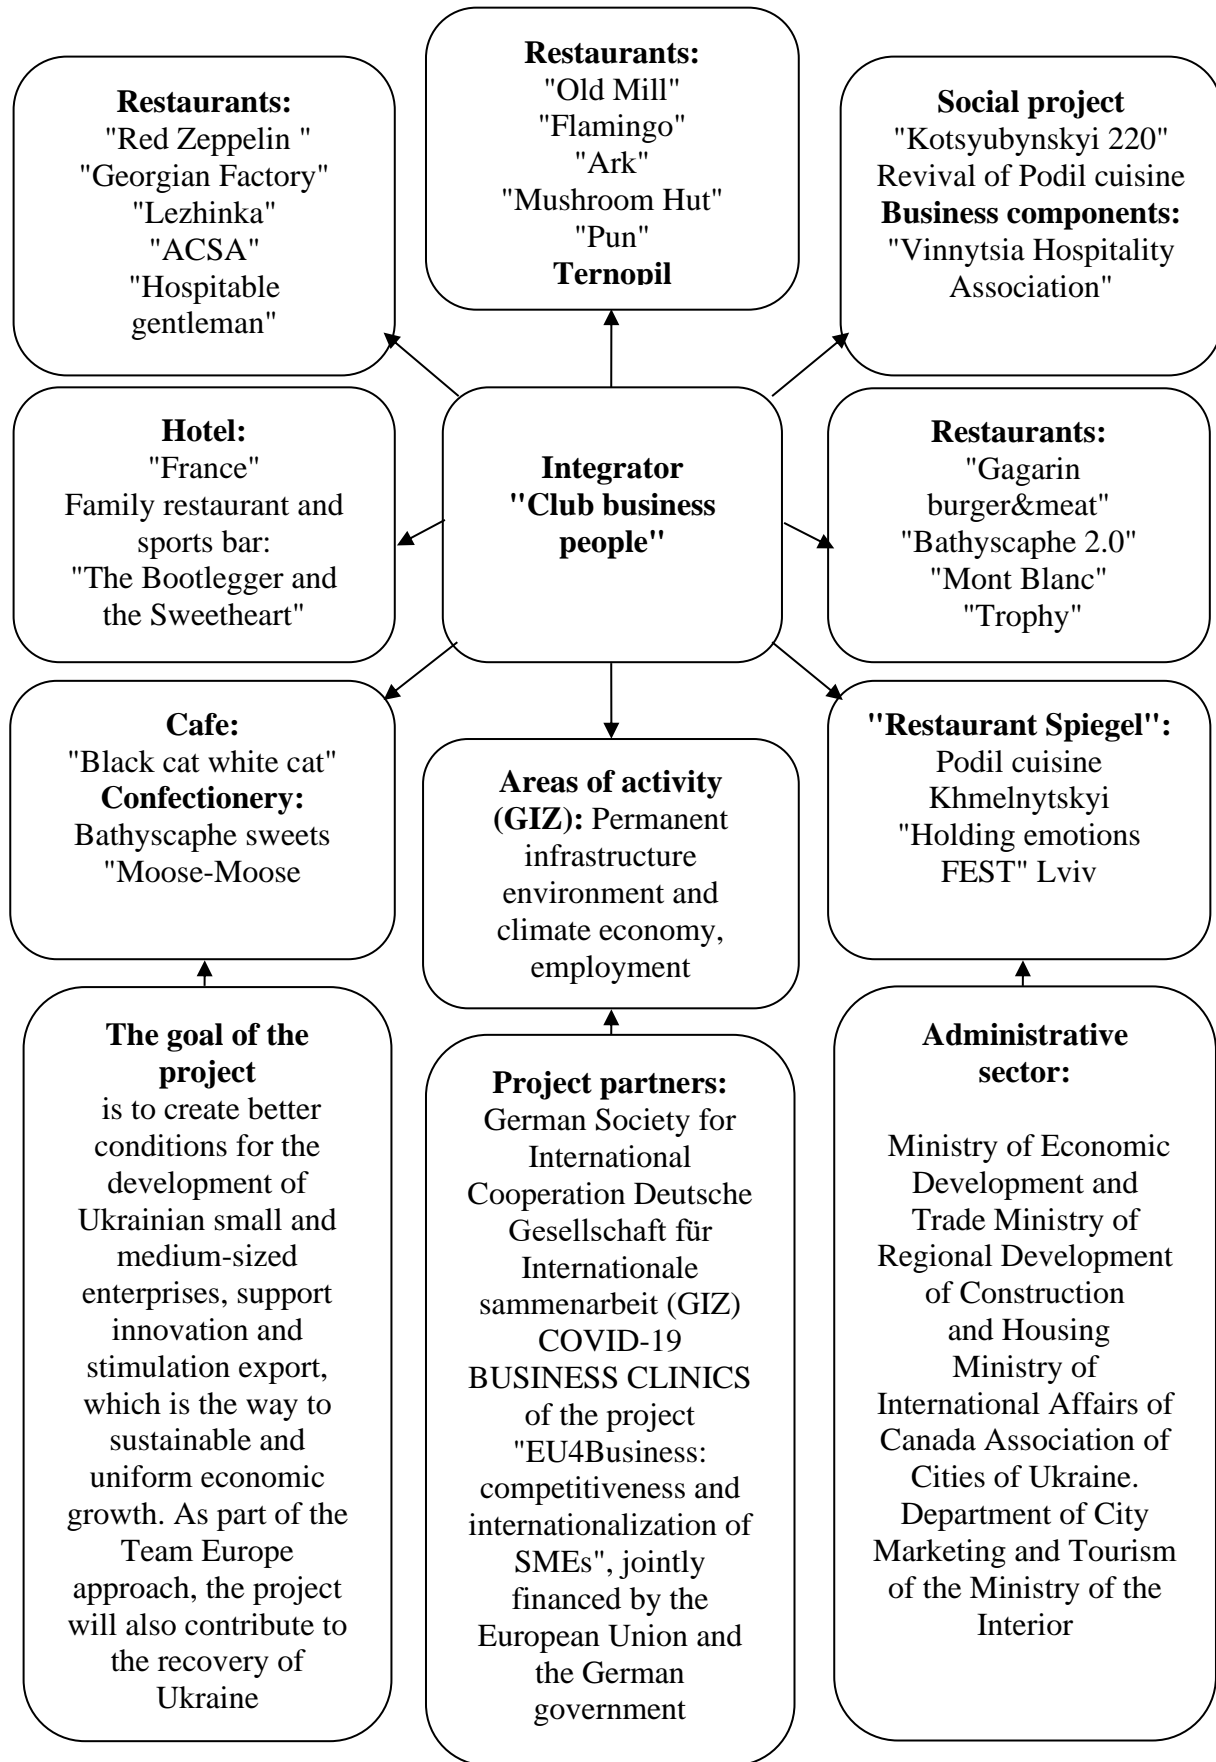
**Restaurants:**
"Red Zeppelin "
"Georgian Factory"
"Lezhinka"
"ACSA"
"Hospitable gentleman"

**Restaurants:**
"Old Mill"
"Flamingo"
"Ark"
"Mushroom Hut"
"Pun"
**Ternopil**

**Social project**
"Kotsyubynskyi 220"
Revival of Podil cuisine
**Business components:**
"Vinnytsia Hospitality Association"

**Hotel:**
"France"
Family restaurant and sports bar:
"The Bootlegger and the Sweetheart"

**Integrator "Club business people"**

**Restaurants:**
"Gagarin burger&meat"
"Bathyscaphe 2.0"
"Mont Blanc"
"Trophy"

**Cafe:**
"Black cat white cat"
**Confectionery:**
Bathyscaphe sweets
"Moose-Moose

**Areas of activity (GIZ):** Permanent infrastructure environment and climate economy, employment

**"Restaurant Spiegel":**
Podil cuisine
Khmelnytskyi
"Holding emotions FEST" Lviv

**The goal of the project**
is to create better conditions for the development of Ukrainian small and medium-sized enterprises, support innovation and stimulation export, which is the way to sustainable and uniform economic growth. As part of the Team Europe approach, the project will also contribute to the recovery of Ukraine

**Project partners:**
German Society for International Cooperation Deutsche Gesellschaft für Internationale sammenarbeit (GIZ) COVID-19 BUSINESS CLINICS of the project "EU4Business: competitiveness and internationalization of SMEs", jointly financed by the European Union and the German government

**Administrative sector:**

Ministry of Economic Development and Trade Ministry of Regional Development of Construction and Housing Ministry of International Affairs of Canada Association of Cities of Ukraine. Department of City Marketing and Tourism of the Ministry of the Interior